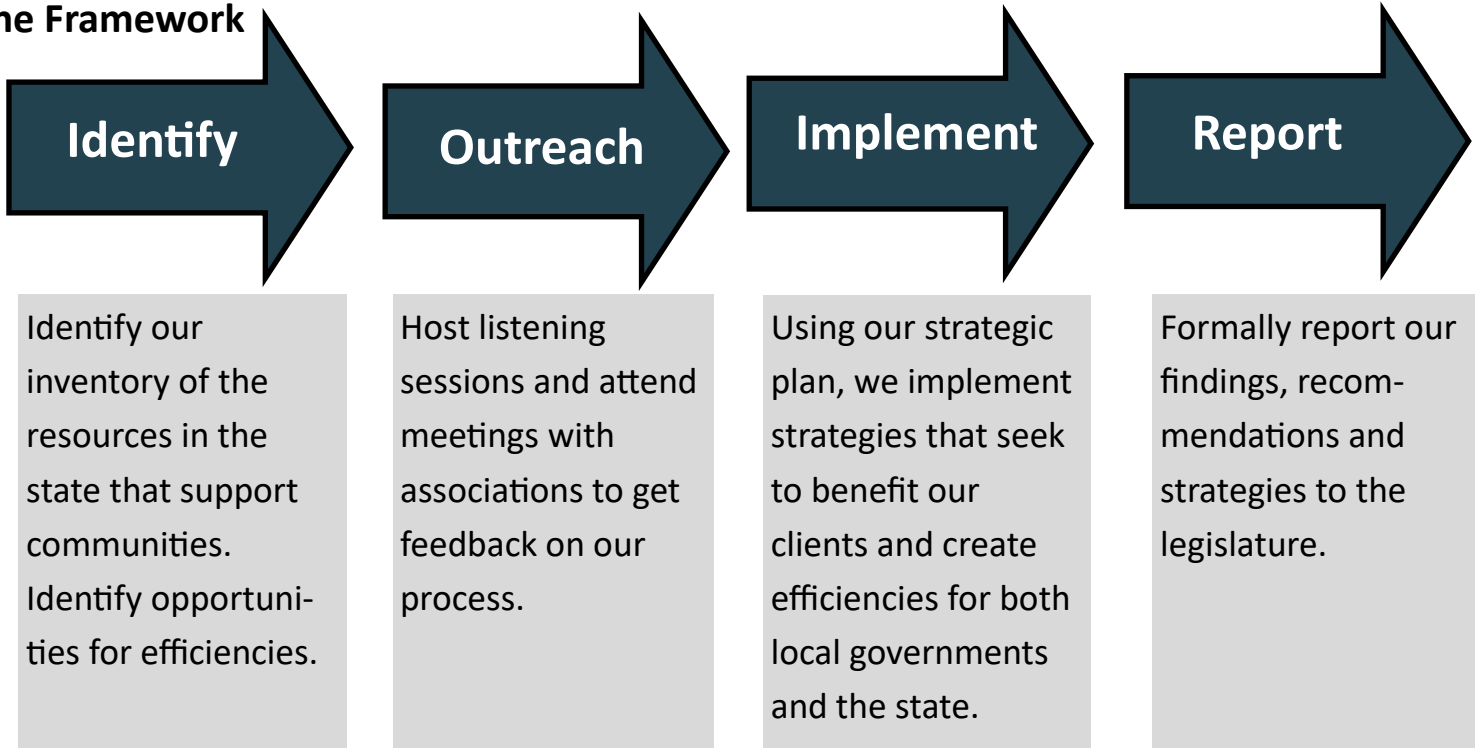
he Framework

Identify

Outreach

Implement

Report

Identify our inventory of the resources in the state that support communities. Identify opportunities for efficiencies.

Host listening sessions and attend meetings with associations to get feedback on our process.

Using our strategic plan, we implement strategies that seek to benefit our clients and create efficiencies for both local governments and the state.

Formally report our findings, recommendations and strategies to the legislature.